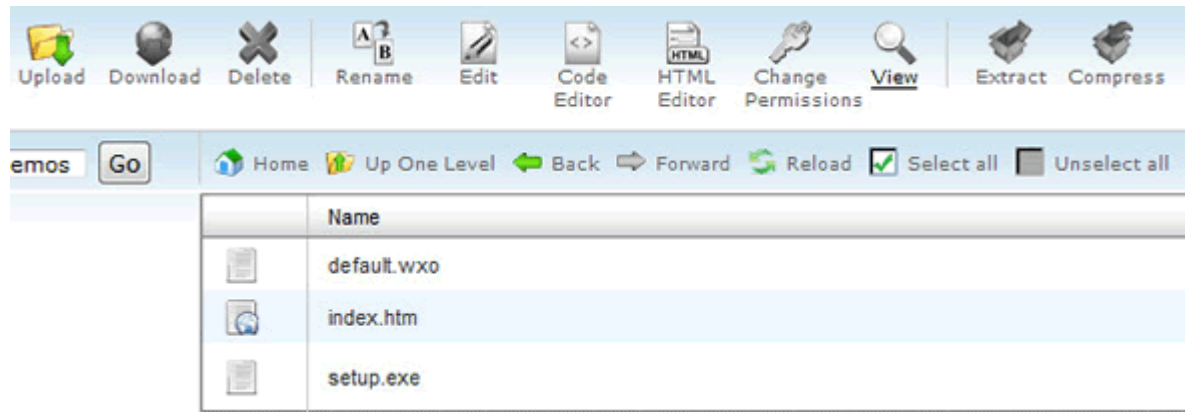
Upload Download Delete Rename Edit Code Editor HTML Editor Change Permissions View Extract Compress

emos Go

Home Up One Level Back Forward Reload Select all Unselect all

| | Name |
|---|---|
| | default.wxo |
| | index.htm |
| | setup.exe |